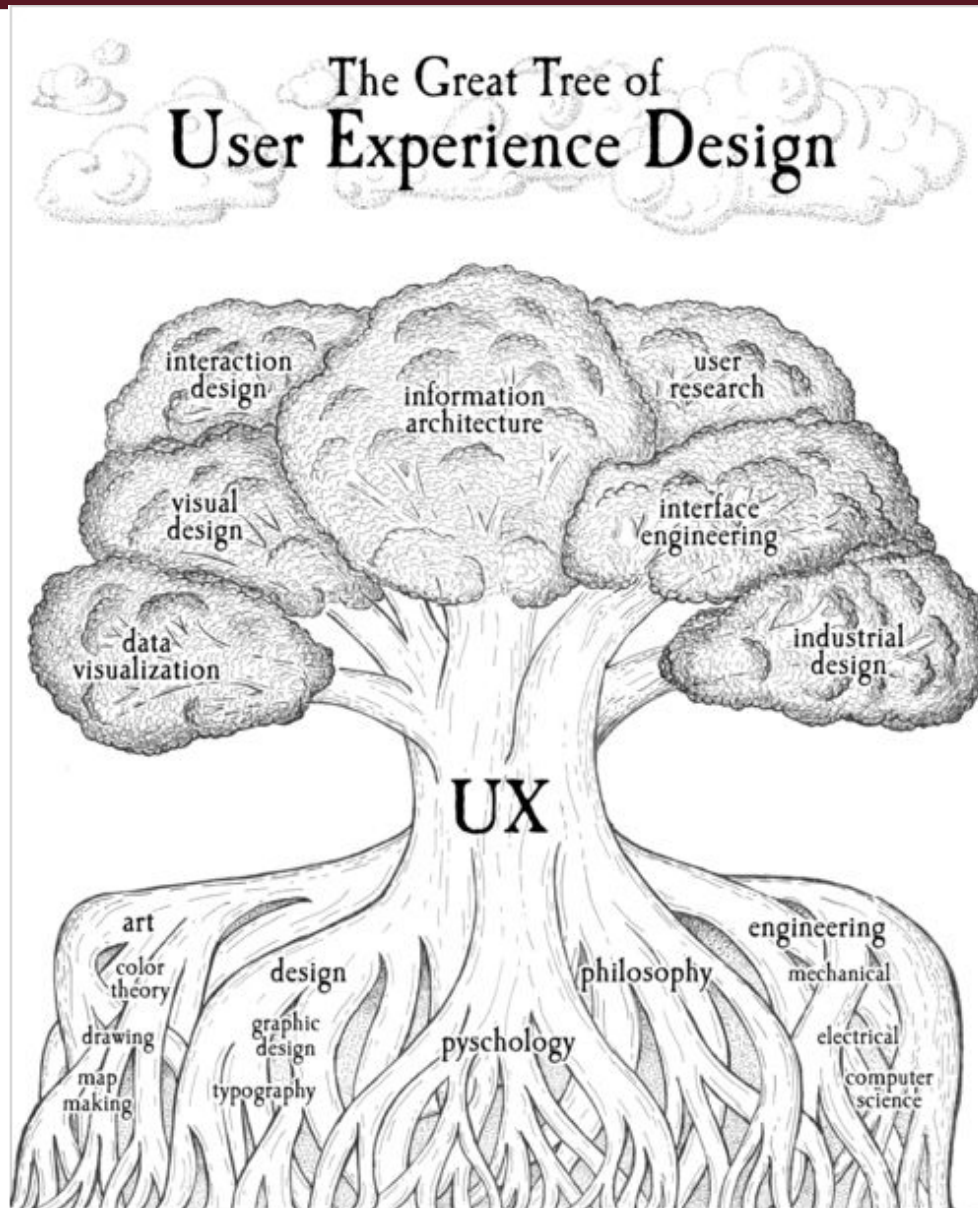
The Great Tree of
User Experience Design

interaction design

information architecture

user research

visual design

interface engineering

data visualization

industrial design

UX

art

color theory

drawing

map making

design

graphic design

typography

pyschology

philosophy

engineering

mechanical

electrical

computer science